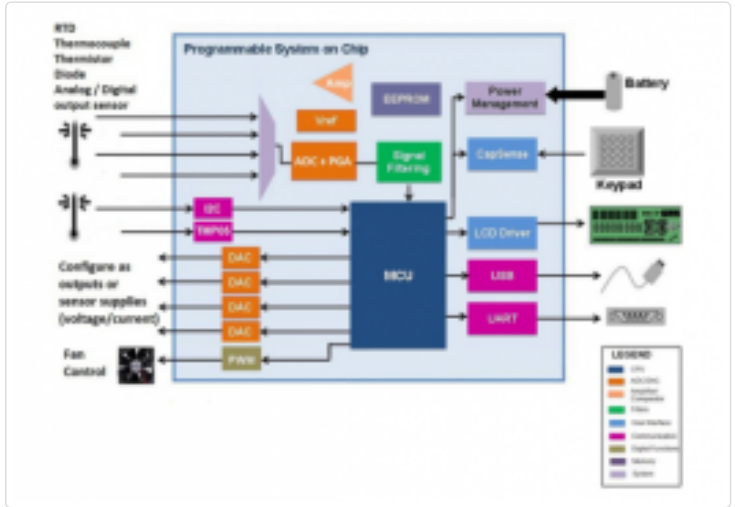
RTD
Thermocouple
Thermistor
Diode
Analog / Digital
output sensor

Programmable System on Chip

Amp

EEPROM

Power Management

Battery

Vref

ADC + PGA

Signal Filtering

CapSense

Keypad

I2C

TMP05

MCU

LCD Driver

DAC

DAC

DAC

DAC

USB

UART

Configure as outputs or sensor supplies (voltage/current)

Fan Control

PWM

LEGEND
CPU
ADC/DAC
Amplifier Comparator
Filters
User Interface
Communication
Digital Functions
Memory
System